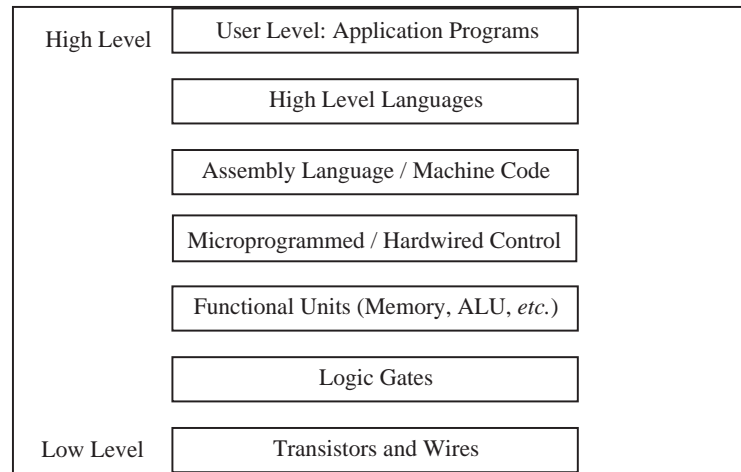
High Level

User Level: Application Programs

High Level Languages

Assembly Language / Machine Code

Microprogrammed / Hardwired Control

Functional Units (Memory, ALU, *etc.*)

Logic Gates

Low Level

Transistors and Wires